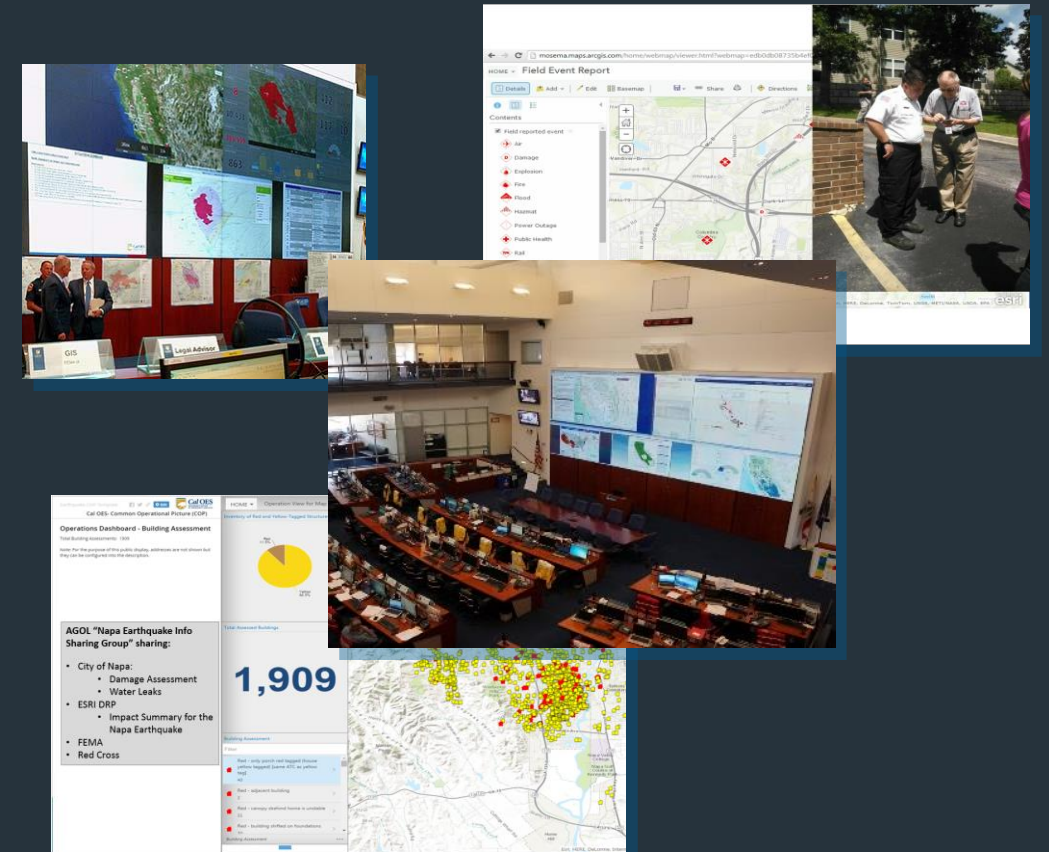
GIS

Legal Advisor

mosema.maps.arcgis.com/home/webmap/viewer.html?webmap=edb0db087356e4e

HOME ▾ Field Event Report

Details Add Edit Basemap Share Directions

Contents

Field reported event
Air
Damage
Explosion
Fire
Flood
Hazmat
Power Outage
Public Health
Rail

esri

Cal OES- Common Operational Picture (COP)

Operations Dashboard - Building Assessment

Total Building Assessments: 1909

Note: For the purpose of this public display, addresses are not shown but they can be configured into the description.

HOME ▾ Operation View for Ma

Total Assessed Buildings

1,909

Building Assessment

Red - only porch red-tagged (house yellow tagged) (same ATC as yellow tag)

Red - adjacent building

Red - canopy shelved home is unstable

Red - building shifted on foundations

AGOL "Napa Earthquake Info Sharing Group" sharing:
• City of Napa:
• Damage Assessment
• Water Leaks
• ESRI DRP
• Impact Summary for the Napa Earthquake
• FEMA
• Red Cross